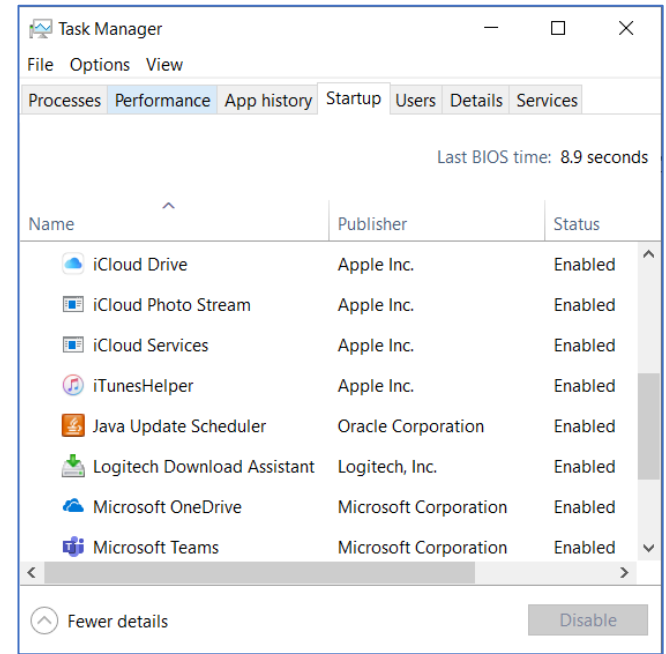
Task Manager

File Options View

Processes Performance App history Startup Users Details Services

Last BIOS time: 8.9 seconds

| Name | Publisher | Status |
|---|---|---|
| iCloud Drive | Apple Inc. | Enabled |
| iCloud Photo Stream | Apple Inc. | Enabled |
| iCloud Services | Apple Inc. | Enabled |
| iTunesHelper | Apple Inc. | Enabled |
| Java Update Scheduler | Oracle Corporation | Enabled |
| Logitech Download Assistant | Logitech, Inc. | Enabled |
| Microsoft OneDrive | Microsoft Corporation | Enabled |
| Microsoft Teams | Microsoft Corporation | Enabled |

Fewer details

Disable